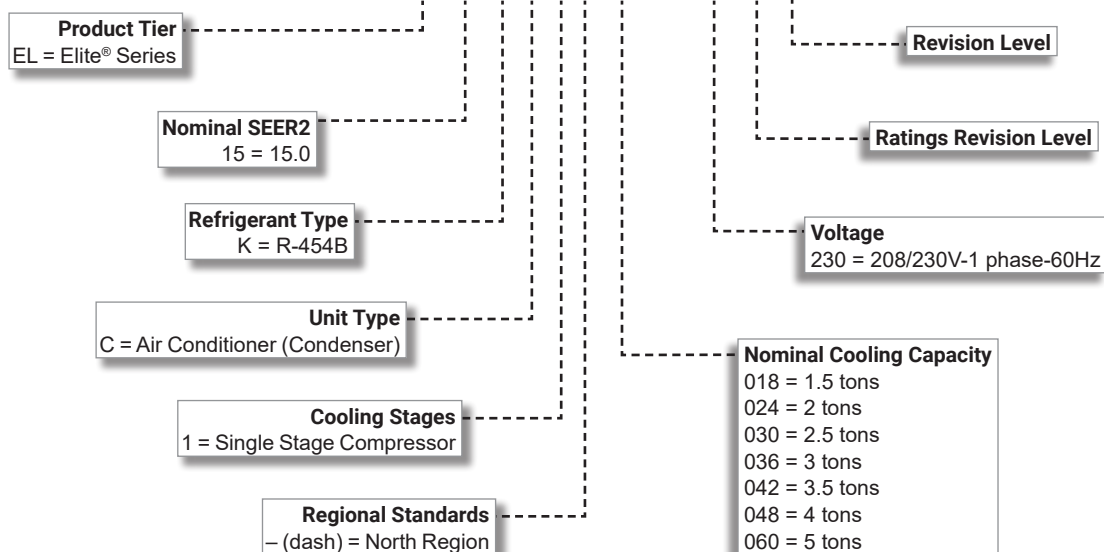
Product Tier
EL = Elite® Series

Nominal SEER2
15 = 15.0

Refrigerant Type
K = R-454B

Unit Type
C = Air Conditioner (Condenser)

Cooling Stages
1 = Single Stage Compressor

Regional Standards
– (dash) = North Region

Revision Level

Ratings Revision Level

Voltage
230 = 208/230V-1 phase-60Hz

Nominal Cooling Capacity
018 = 1.5 tons
024 = 2 tons
030 = 2.5 tons
036 = 3 tons
042 = 3.5 tons
048 = 4 tons
060 = 5 tons